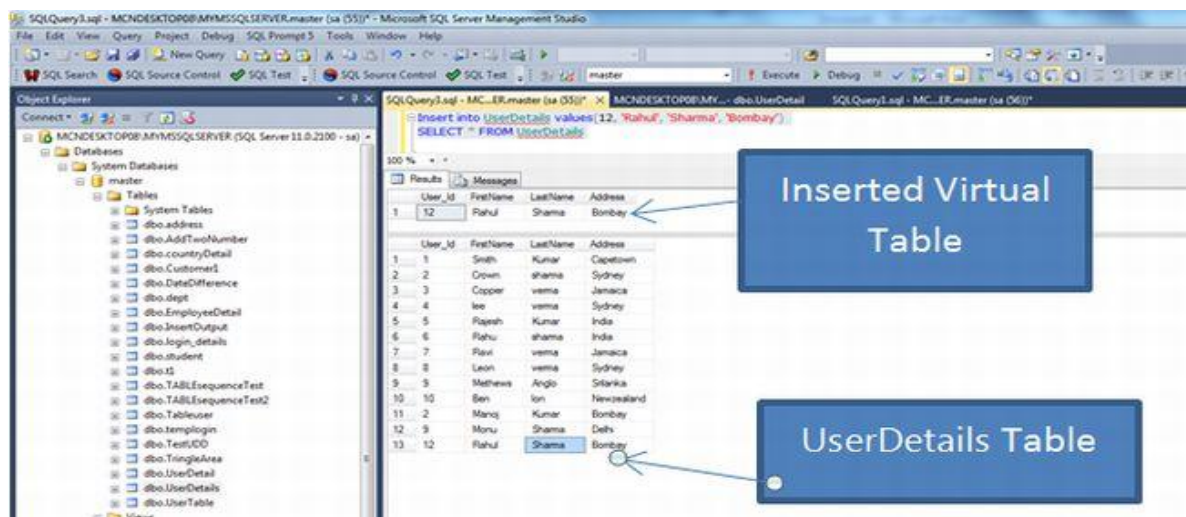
SQLQuery3.sql - MCNDESKTOP08\MYMSSQLSERVER.master (sa (55))* - Microsoft SQL Server Management Studio

File Edit View Query Project Debug SQL Prompt 5 Tools Window Help

New Query

SQL Search SQL Source Control SQL Test SQL Source Control SQL Test master Execute Debug

Object Explorer

Connect

MCNDESKTOP08\MYMSSQLSERVER (SQL Server 11.0.2100 - sa)
Databases
System Databases
master
Tables
System Tables
dbo.address
dbo.AddTwoNumber
dbo.countryDetail
dbo.Customer1
dbo.DateDifference
dbo.dept
dbo.EmployeeDetail
dbo.InsertOutput
dbo.login_details
dbo.student
dbo.t1
dbo.TABLEsequenceTest
dbo.TABLEsequenceTest2
dbo.Tableuser
dbo.templogin
dbo.TestUDD
dbo.TringleArea
dbo.UserDetail
dbo.UserDetails
dbo.UserTable

SQLQuery3.sql - MC...ER.master (sa (55))* MCNDESKTOP08\MY... - dbo.UserDetail SQLQuery1.sql - MC...ER.master (sa (56))*

Insert into UserDetails values(12, 'Rahul', 'Sharma', 'Bombay')
SELECT * FROM UserDetails

100 %

Results Messages

| | User_Id | FirstName | LastName | Address |
|---|---|---|---|---|
| 1 | 12 | Rahul | Sharma | Bombay |

Inserted Virtual Table

| | User_Id | FirstName | LastName | Address |
|---|---|---|---|---|
| 1 | 1 | Smith | Kumar | Capetown |
| 2 | 2 | Crown | sharma | Sydney |
| 3 | 3 | Copper | verma | Jamaica |
| 4 | 4 | lee | verma | Sydney |
| 5 | 5 | Rajesh | Kumar | India |
| 6 | 6 | Rahu | sharma | India |
| 7 | 7 | Ravi | verma | Jamaica |
| 8 | 8 | Leon | verma | Sydney |
| 9 | 9 | Methews | Anglo | Srilanka |
| 10 | 10 | Ben | lon | Newzealand |
| 11 | 2 | Manoj | Kumar | Bombay |
| 12 | 9 | Monu | Sharma | Delhi |
| 13 | 12 | Rahul | Sharma | Bombay |

UserDetails Table